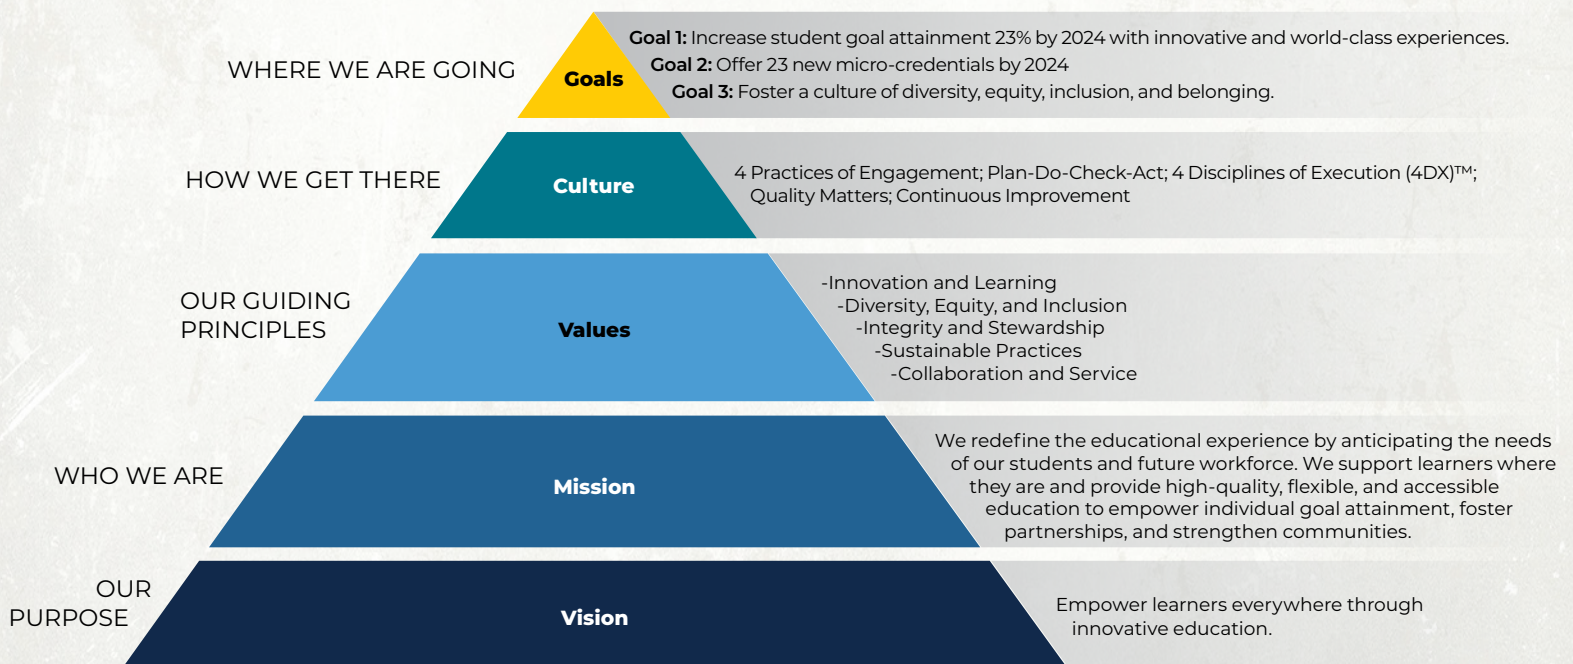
WHERE WE ARE GOING

Goals

Goal 1: Increase student goal attainment 23% by 2024 with innovative and world-class experiences.
Goal 2: Offer 23 new micro-credentials by 2024
Goal 3: Foster a culture of diversity, equity, inclusion, and belonging.

HOW WE GET THERE

Culture

4 Practices of Engagement; Plan-Do-Check-Act; 4 Disciplines of Execution (4DX)™; Quality Matters; Continuous Improvement

OUR GUIDING PRINCIPLES

Values

-Innovation and Learning
-Diversity, Equity, and Inclusion
-Integrity and Stewardship
-Sustainable Practices
-Collaboration and Service

WHO WE ARE

Mission

We redefine the educational experience by anticipating the needs of our students and future workforce. We support learners where they are and provide high-quality, flexible, and accessible education to empower individual goal attainment, foster partnerships, and strengthen communities.

OUR PURPOSE

Vision

Empower learners everywhere through innovative education.